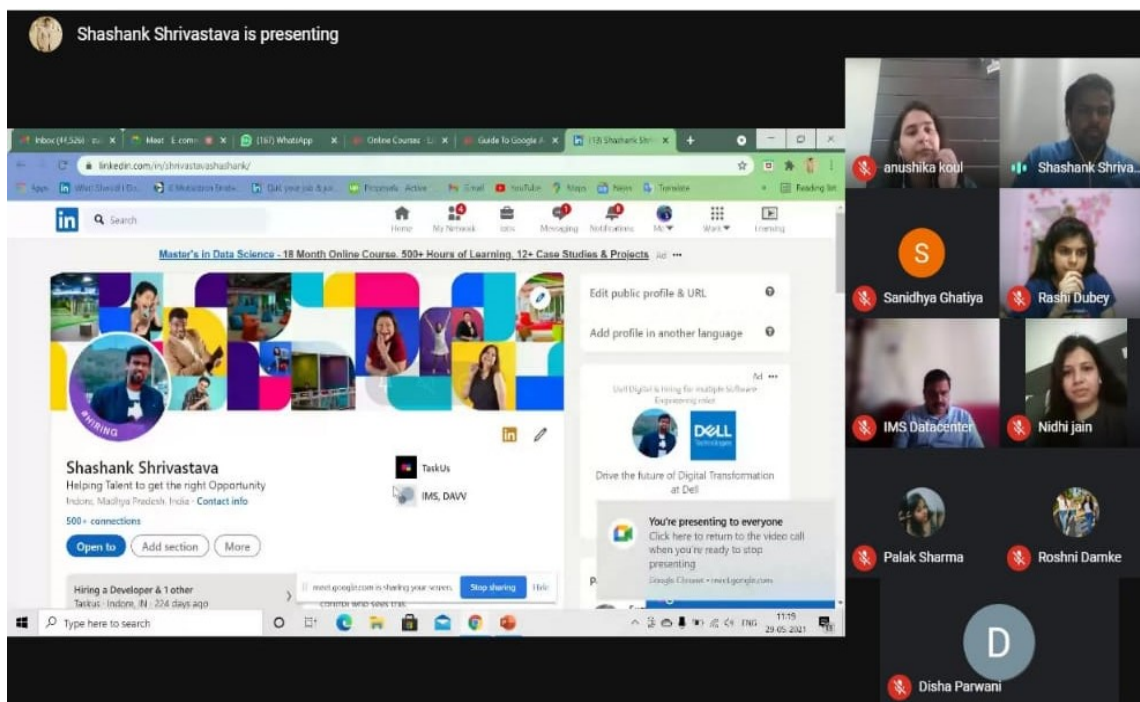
Shashank Shrivastava is presenting

Inbox (41,526) | Meet - E-comm | (167) WhatsApp | Online Courses | Guide To Google | (13) Shashank Shri

linkedin.com/in/shrivastavashashank/

Apps | Gul your job | Proposals Active | Gmail | YouTube | Maps | News | Translate | Reading list

in Search

Home | My Network | Jobs | Messaging | Notifications | Me | Work | Learning

Master's in Data Science - 18 Month Online Course. 500+ Hours of Learning. 12+ Case Studies & Projects Ad ···

#HIRING

Shashank Shrivastava
Helping Talent to get the right Opportunity
Indore, Madhya Pradesh, India · Contact info
500+ connections

Open to | Add section | More

TaskUs
IMS, DAVV

Hiring a Developer & 1 other
Taskus · Indore, IN · 224 days ago

Edit public profile & URL
Add profile in another language

Ad ···
Dell Digital is hiring for multiple Software Engineering roles
DELL Technologies
Drive the future of Digital Transformation at Dell

You're presenting to everyone
Click here to return to the video call when you're ready to stop presenting
Google Chrome • meet.google.com

meet.google.com is sharing your screen. | Stop sharing | Hide

Type here to search

ENG 11:19 29-05-2021

anushika koul
Shashank Shriva...
S
Sanidhya Ghatiya
Rashi Dubey
IMS Datacenter
Nidhi jain
Palak Sharma
Roshni Damke
D
Disha Parwani